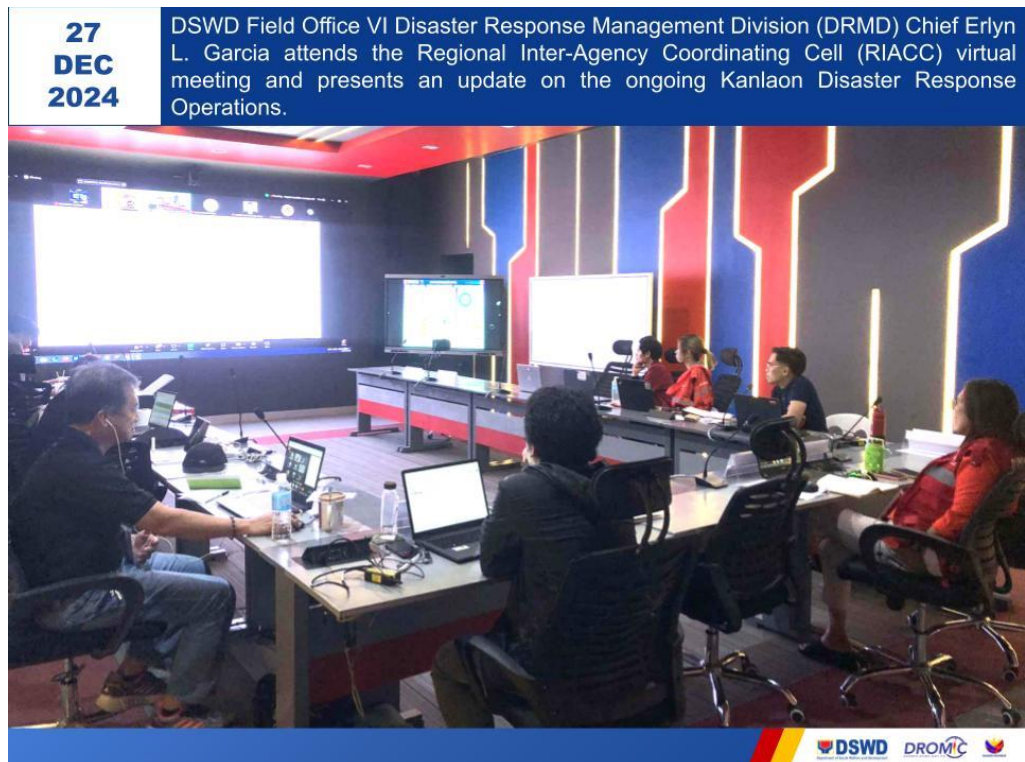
27 DEC 2024

DSWD Field Office VI Disaster Response Management Division (DRMD) Chief Erlyn L. Garcia attends the Regional Inter-Agency Coordinating Cell (RIACC) virtual meeting and presents an update on the ongoing Kanlaon Disaster Response Operations.

DSWD DROMIC